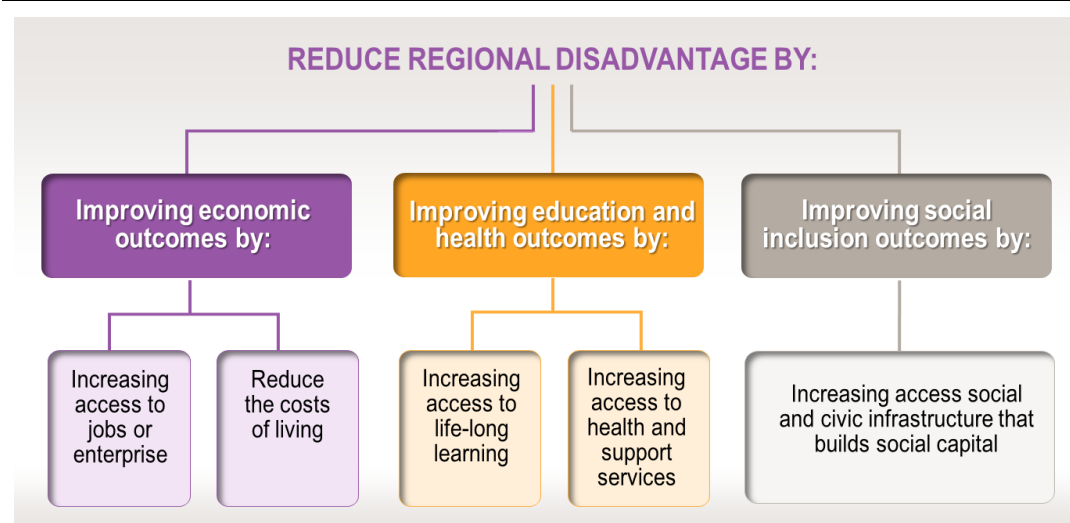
REDUCE REGIONAL DISADVANTAGE BY:

Improving economic outcomes by:

Improving education and health outcomes by:

Improving social inclusion outcomes by:

Increasing access to jobs or enterprise

Reduce the costs of living

Increasing access to life-long learning

Increasing access to health and support services

Increasing access social and civic infrastructure that builds social capital